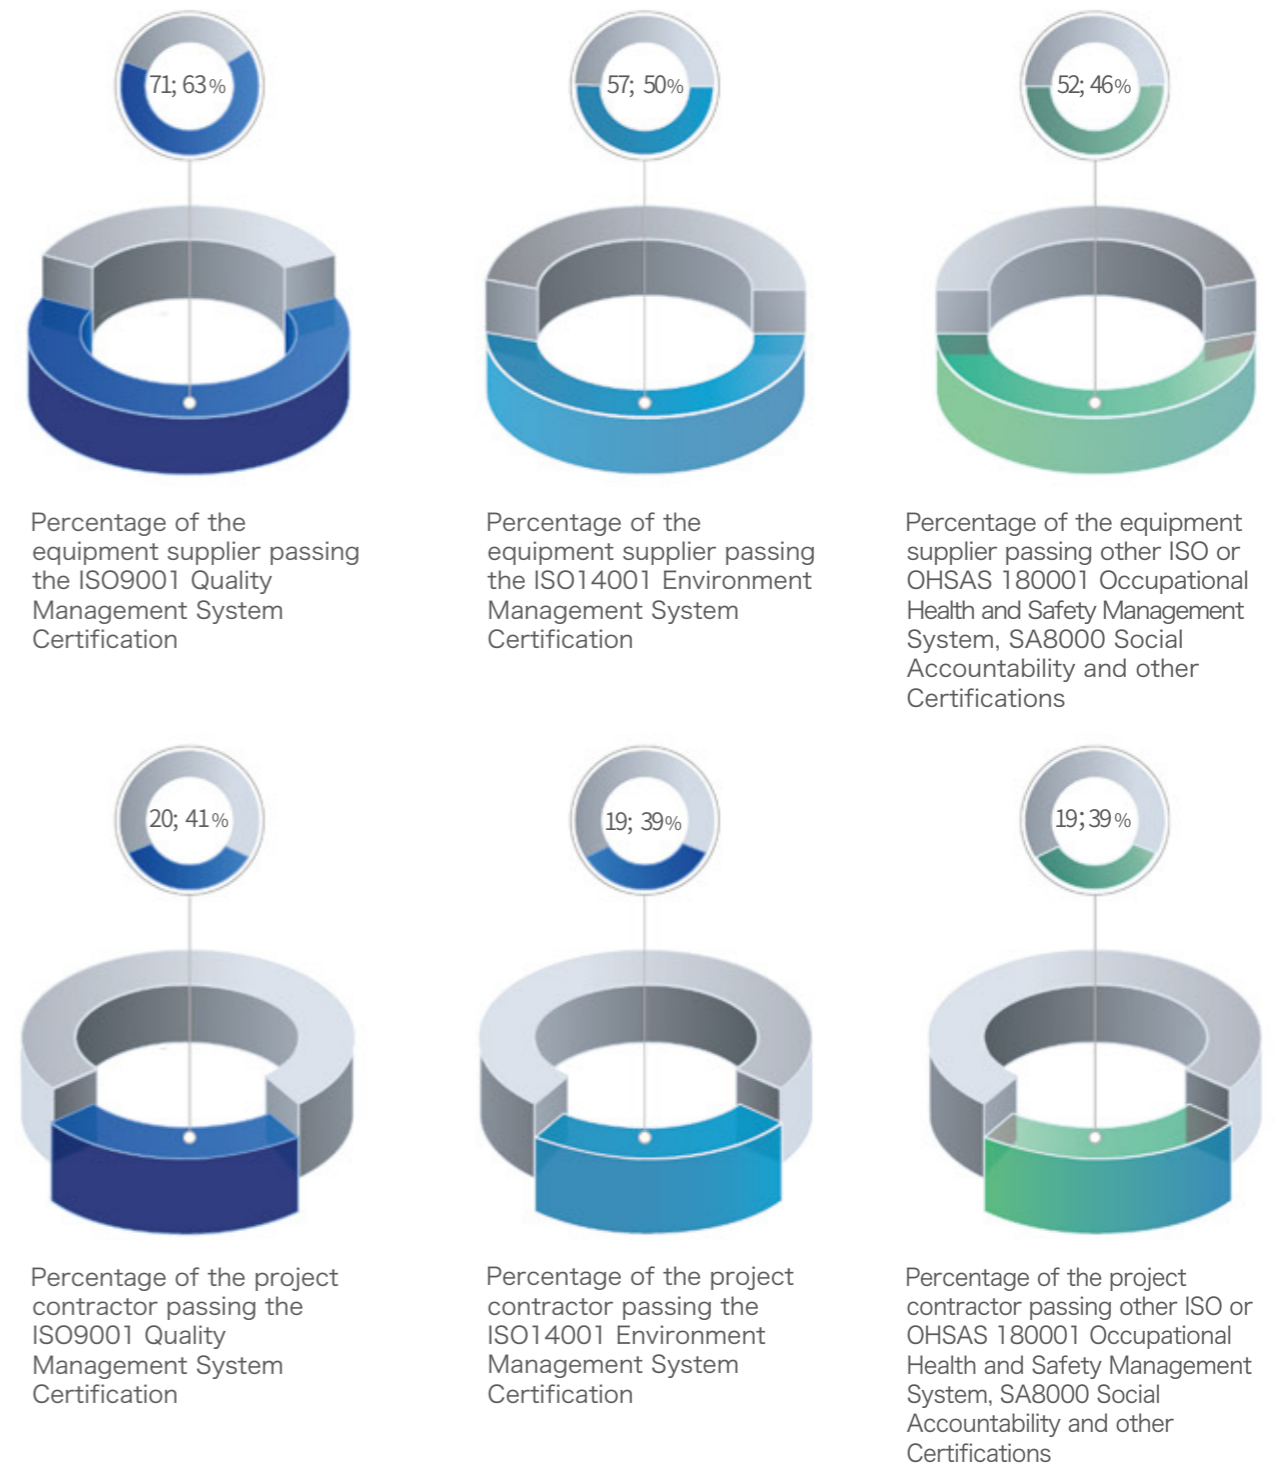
71; 63%

Percentage of the equipment supplier passing the ISO9001 Quality Management System Certification

57; 50%

Percentage of the equipment supplier passing the ISO14001 Environment Management System Certification

52; 46%

Percentage of the equipment supplier passing other ISO or OHSAS 180001 Occupational Health and Safety Management System, SA8000 Social Accountability and other Certifications

20; 41%

Percentage of the project contractor passing the ISO9001 Quality Management System Certification

19; 39%

Percentage of the project contractor passing the ISO14001 Environment Management System Certification

19; 39%

Percentage of the project contractor passing other ISO or OHSAS 180001 Occupational Health and Safety Management System, SA8000 Social Accountability and other Certifications